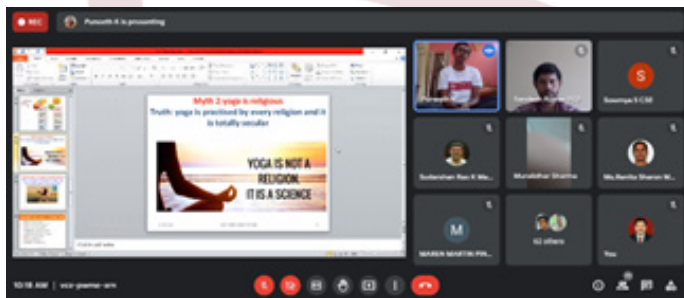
REC

Puneeth K is presenting

Myth 2 yoga is religious
Truth: yoga is practised by every religion and it is totally secular

YOGA IS NOT A RELIGION, IT IS A SCIENCE

Click to add notes

Puneeth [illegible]

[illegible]

S
Sowmya S CSE

Sudarshan Rao K Me...

Muralidhar Sharma

Ms.Namita Sharon M...

M
MAREN MARTIN PIN...

62 others

You

10:18 AM | vcz-pwmz-srn